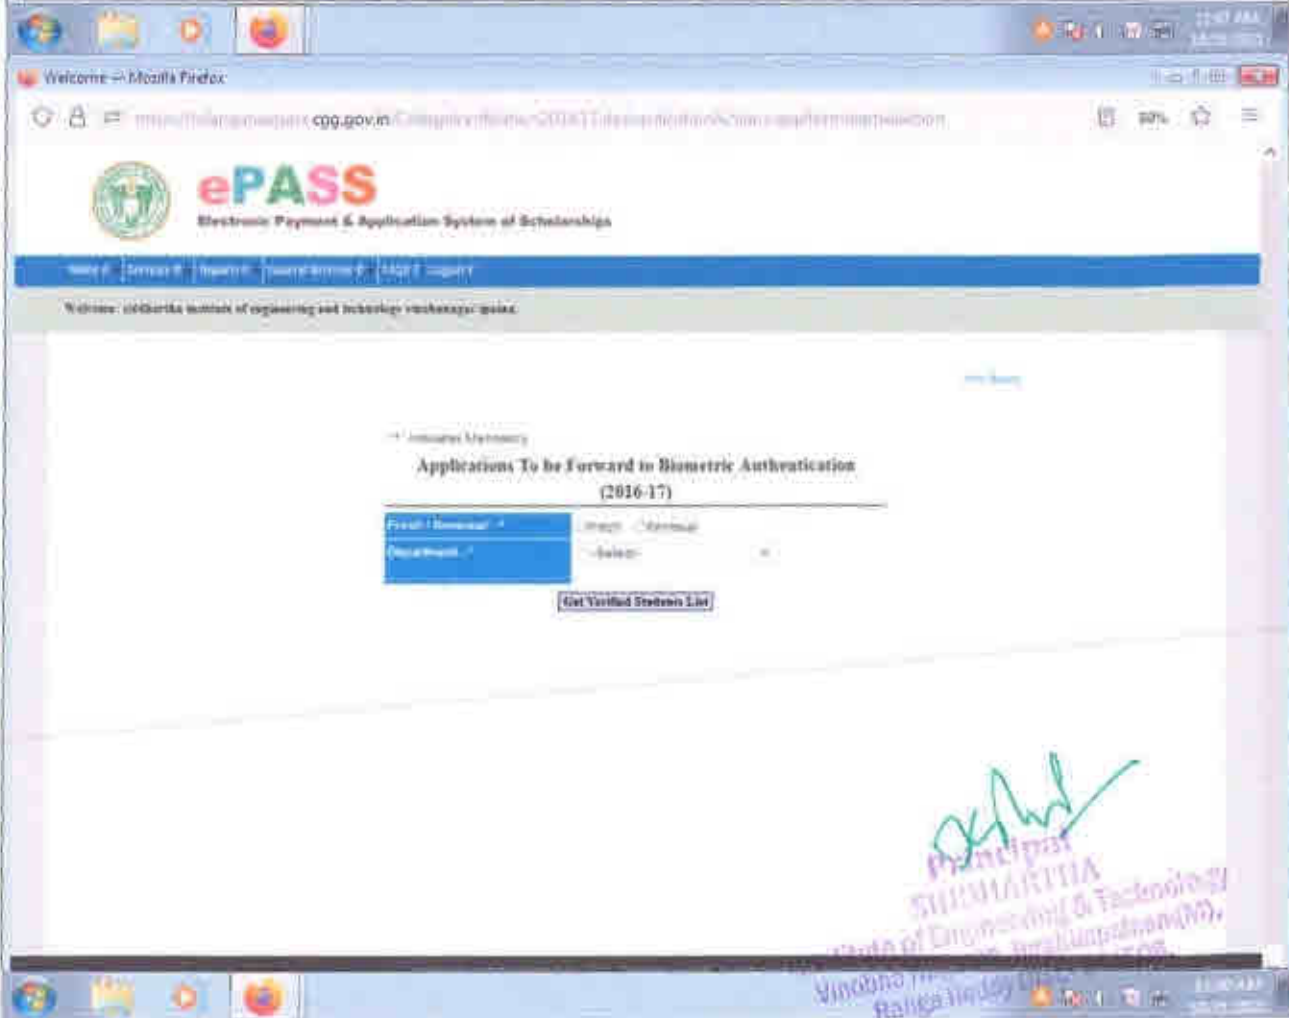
Welcome :: Mozilla Firefox

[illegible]cgg.gov.in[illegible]

90%

ePASS
Electronic Payment & Application System of Scholarships

Home | Services | Reports | Search Services | FAQ's | Logout

Welcome: siddhartha institute of engineering and technology vinobanagar ibrahimpatnam

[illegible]

* Indicates Mandatory

Applications To be Forward to Biometric Authentication (2016-17)

| Fresh / Renewal * | Fresh Renewal |
|---|---|
| Department * | --Select-- |

Get Verified Students List

Principal
SIDDHARTHA
Institute of Engineering & Technology
Vinobha Nagar, Ibrahimpatnam(M),
Ranga Reddy Dist.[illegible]